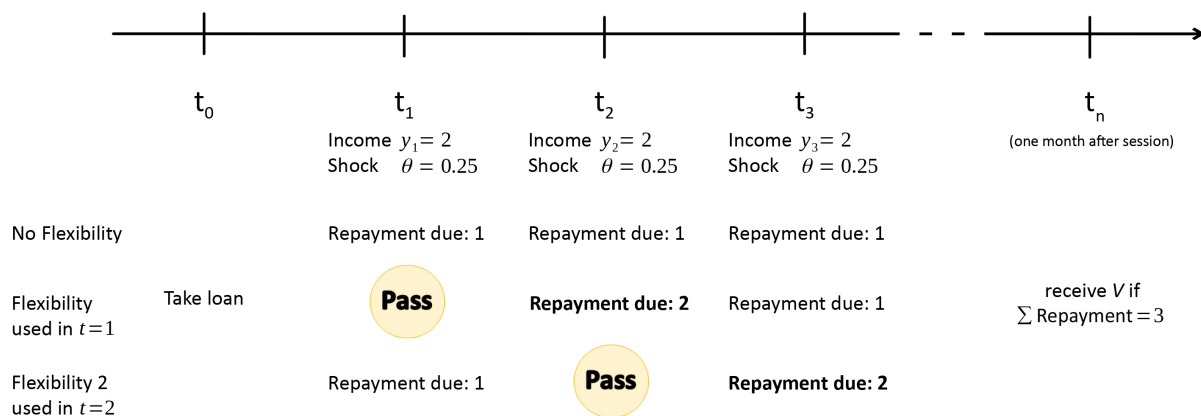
$t_0$

$t_1$
Income $y_1 = 2$
Shock $\theta = 0.25$

$t_2$
Income $y_2 = 2$
Shock $\theta = 0.25$

$t_3$
Income $y_3 = 2$
Shock $\theta = 0.25$

$t_n$
(one month after session)

No Flexibility
Repayment due: 1
Repayment due: 1
Repayment due: 1

Flexibility used in $t=1$
Take loan
Pass
Repayment due: 2
Repayment due: 1
receive $V$ if $\sum$ Repayment $= 3$

Flexibility 2 used in $t=2$
Repayment due: 1
Pass
Repayment due: 2